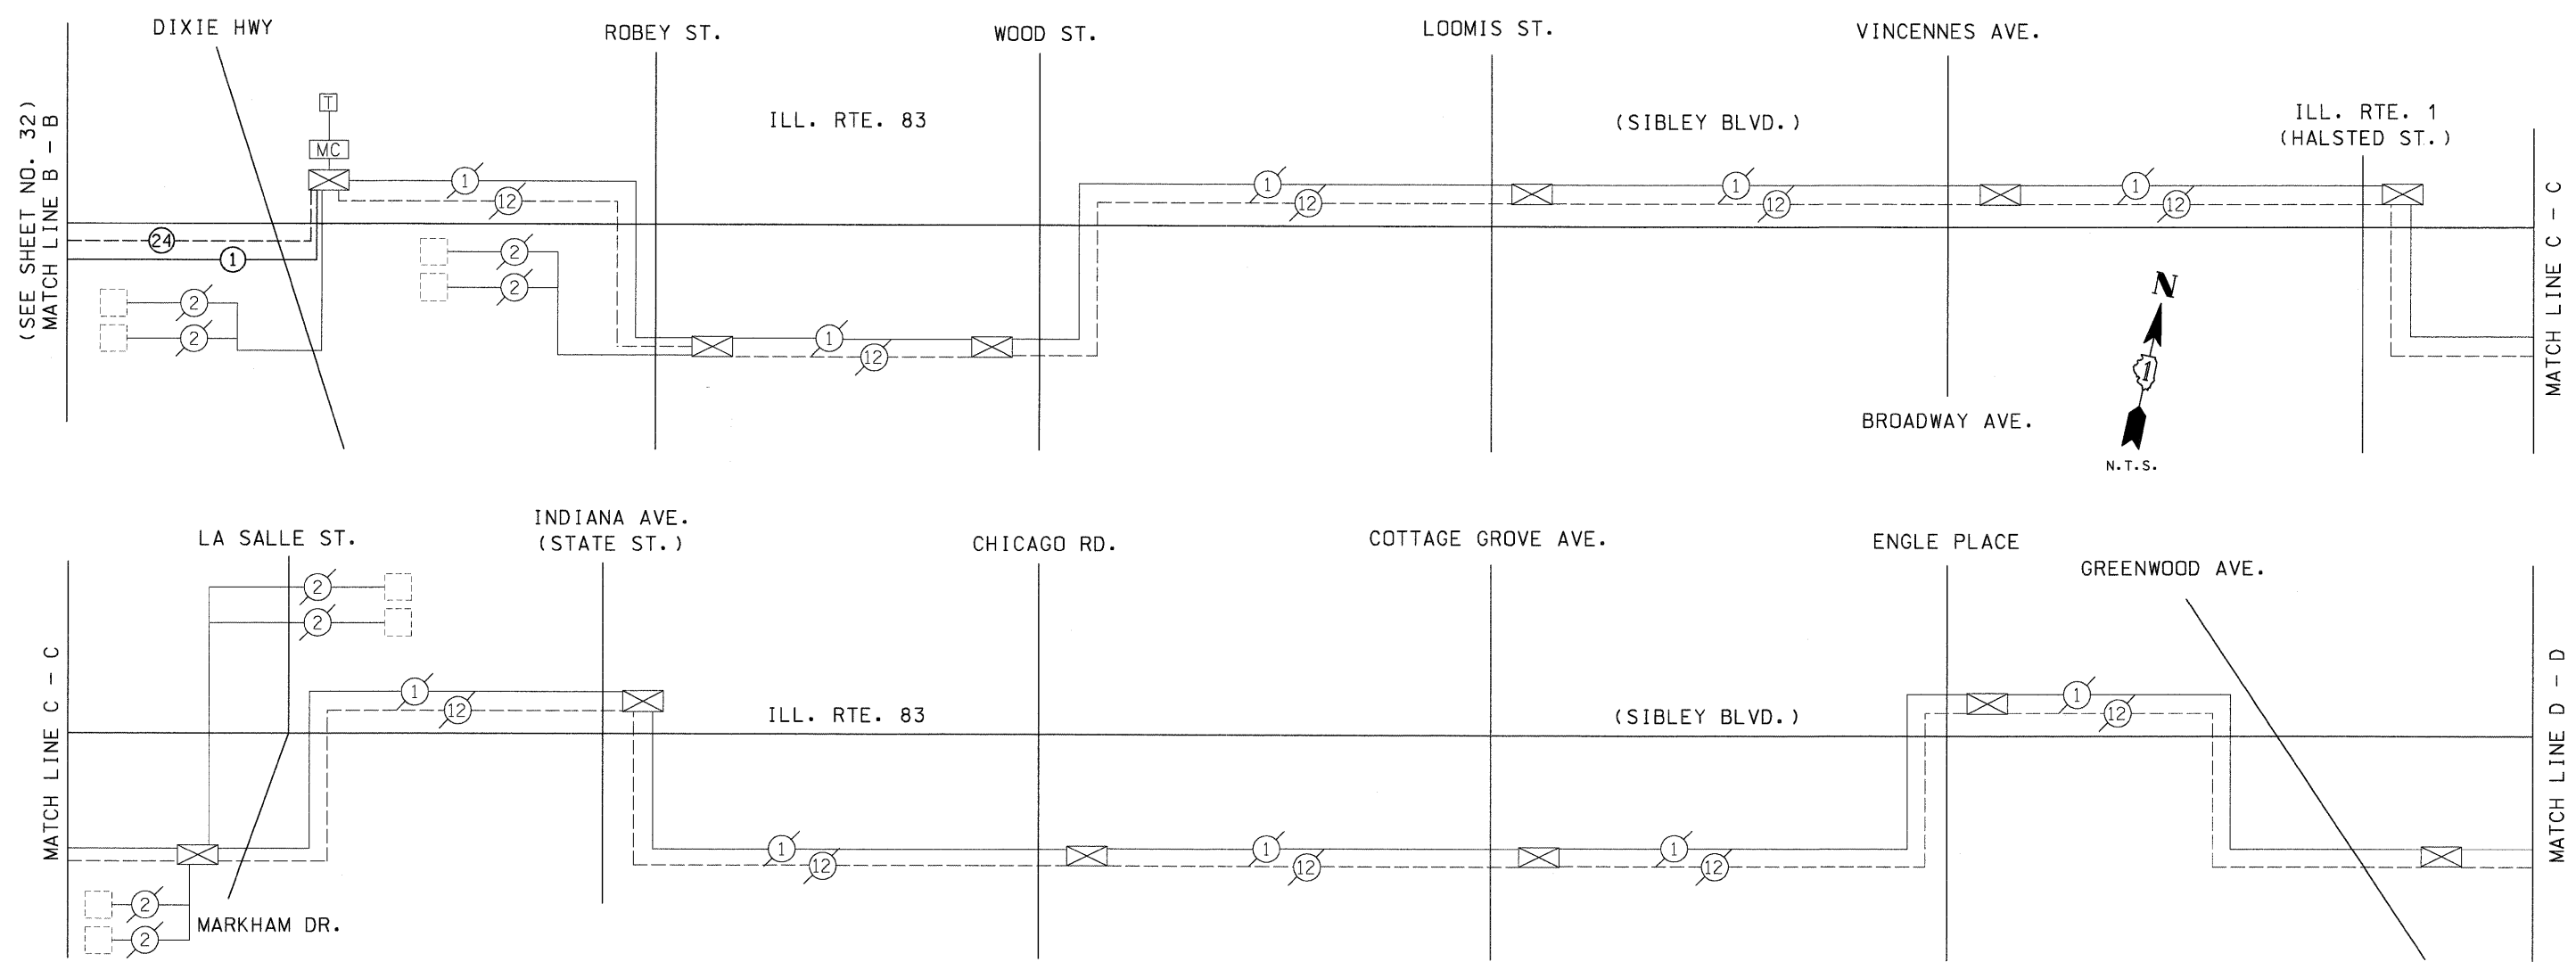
DIXIE HWY
ROBEY ST.
WOOD ST.
LOOMIS ST.
VINCENNES AVE.
(SEE SHEET NO. 32)
MATCH LINE B - B
T
MC
ILL. RTE. 83
(SIBLEY BLVD.)
ILL. RTE. 1
(HALSTED ST.)
MATCH LINE C - C
1
12
24
1
2
2
2
2
2
2
1
12
1
12
1
12
1
12
N
1
BROADWAY AVE.
N.T.S.

LA SALLE ST.
INDIANA AVE.
(STATE ST.)
CHICAGO RD.
COTTAGE GROVE AVE.
ENGLE PLACE
GREENWOOD AVE.
MATCH LINE C - C
2
2
1
12
ILL. RTE. 83
(SIBLEY BLVD.)
1
12
MATCH LINE D - D
1
12
1
12
1
12
2
2
MARKHAM DR.